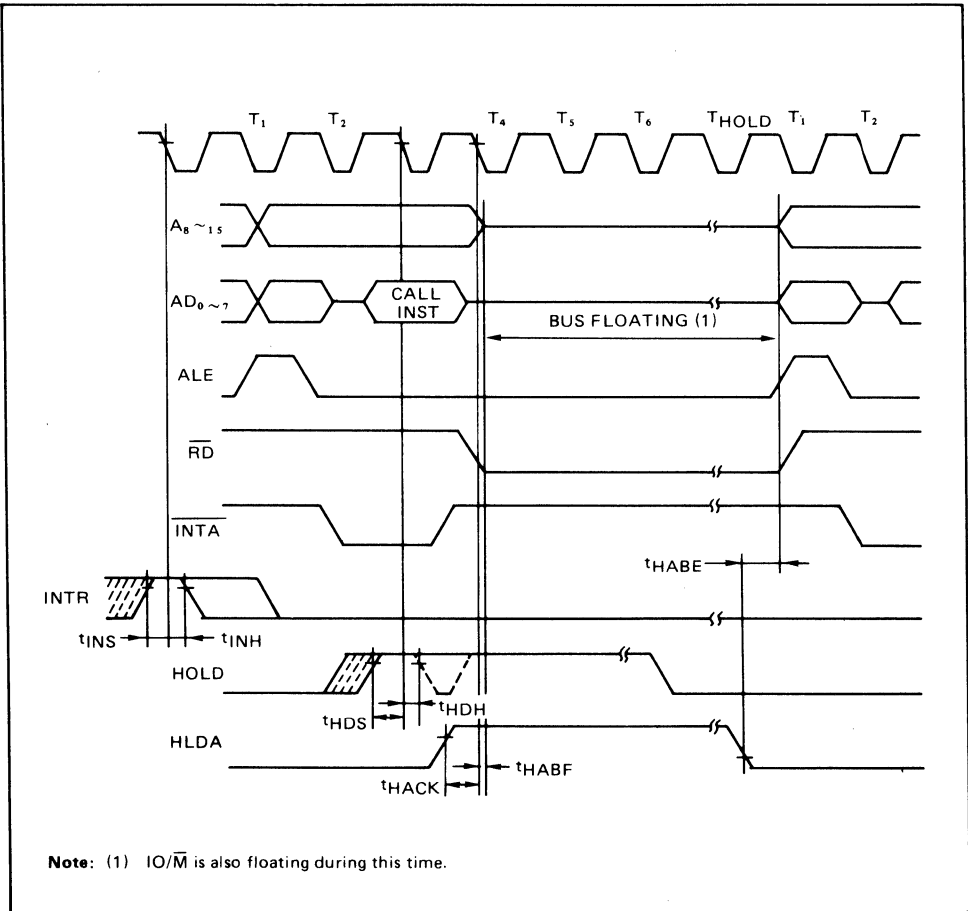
$T_1$ $T_2$ $T_4$ $T_5$ $T_6$ $T_{HOLD}$ $T_1$ $T_2$

$A_{8\sim15}$

$AD_{0\sim7}$

CALL INST

BUS FLOATING (1)

ALE

$\overline{RD}$

$\overline{INTA}$

$t_{HABE}$

INTR

$t_{INS}$ $t_{INH}$

HOLD

$t_{HDS}$ $t_{HDH}$

HLDA

$t_{HACK}$ $t_{HABF}$

**Note**: (1) $IO/\overline{M}$ is also floating during this time.